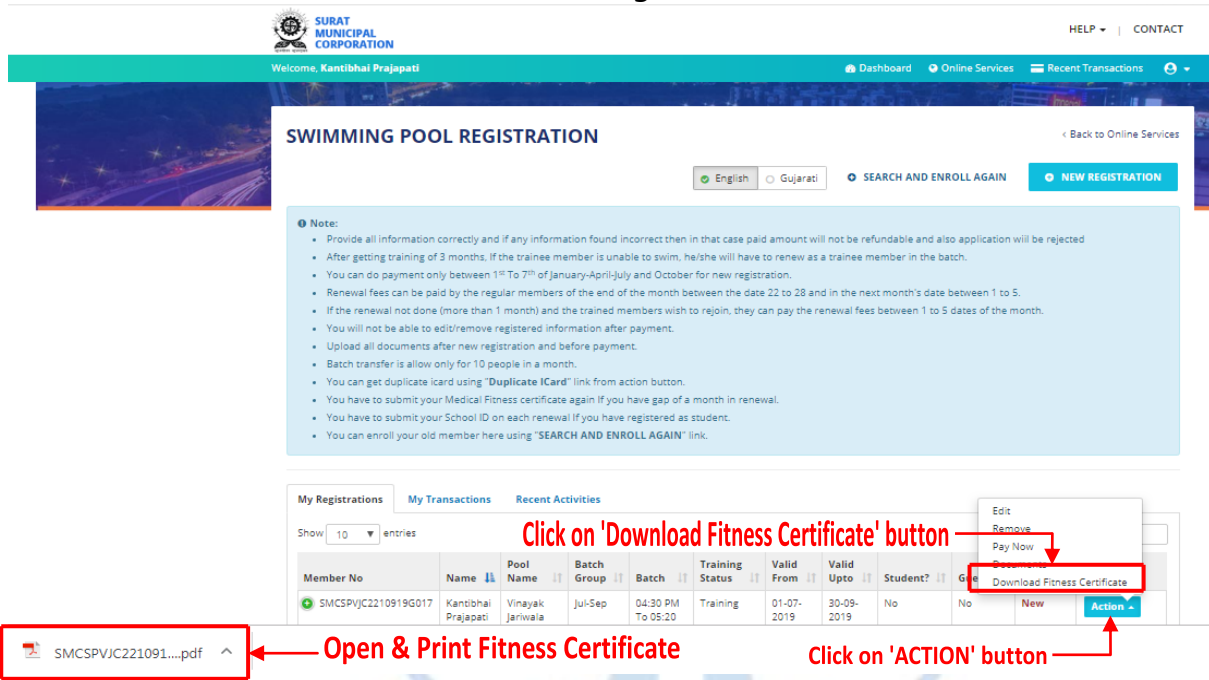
SURAT MUNICIPAL CORPORATION

HELP ▾ | CONTACT

Welcome, Kantibhai Prajapati

Dashboard  Online Services  Recent Transactions

SWIMMING POOL REGISTRATION

‹ Back to Online Services

English  Gujarati  SEARCH AND ENROLL AGAIN  NEW REGISTRATION

Note:
- Provide all information correctly and if any information found incorrect then in that case paid amount will not be refundable and also application will be rejected
- After getting training of 3 months, If the trainee member is unable to swim, he/she will have to renew as a trainee member in the batch.
- You can do payment only between $1^{st}$ To $7^{th}$ of January-April-July and October for new registration.
- Renewal fees can be paid by the regular members of the end of the month between the date 22 to 28 and in the next month's date between 1 to 5.
- If the renewal not done (more than 1 month) and the trained members wish to rejoin, they can pay the renewal fees between 1 to 5 dates of the month.
- You will not be able to edit/remove registered information after payment.
- Upload all documents after new registration and before payment.
- Batch transfer is allow only for 10 people in a month.
- You can get duplicate icard using "Duplicate ICard" link from action button.
- You have to submit your Medical Fitness certificate again If you have gap of a month in renewal.
- You have to submit your School ID on each renewal If you have registered as student.
- You can enroll your old member here using "SEARCH AND ENROLL AGAIN" link.

My Registrations  My Transactions  Recent Activities

Show 10 entries

Click on 'Download Fitness Certificate' button

Edit
Remove
Pay Now
Documents
Download Fitness Certificate

| Member No | Name | Pool Name | Batch Group | Batch | Training Status | Valid From | Valid Upto | Student? | Ge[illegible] | | |
|---|---|---|---|---|---|---|---|---|---|---|---|
| SMCSPVJC2210919G017 | Kantibhai Prajapati | Vinayak Jariwala | Jul-Sep | 04:30 PM To 05:20 | Training | 01-07-2019 | 30-09-2019 | No | No | New | Action |

SMCSPVJC221091....pdf

Open & Print Fitness Certificate

Click on 'ACTION' button